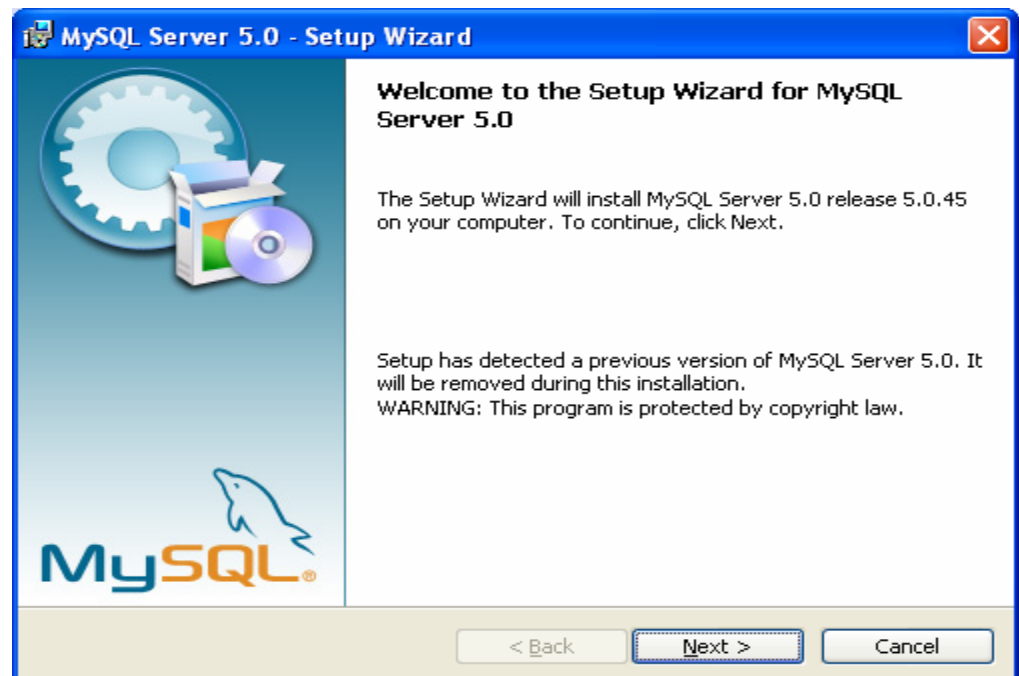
MySQL Server 5.0 - Setup Wizard

Welcome to the Setup Wizard for MySQL Server 5.0

The Setup Wizard will install MySQL Server 5.0 release 5.0.45 on your computer. To continue, click Next.

Setup has detected a previous version of MySQL Server 5.0. It will be removed during this installation.
WARNING: This program is protected by copyright law.

MySQL®

< Back

Next >

Cancel